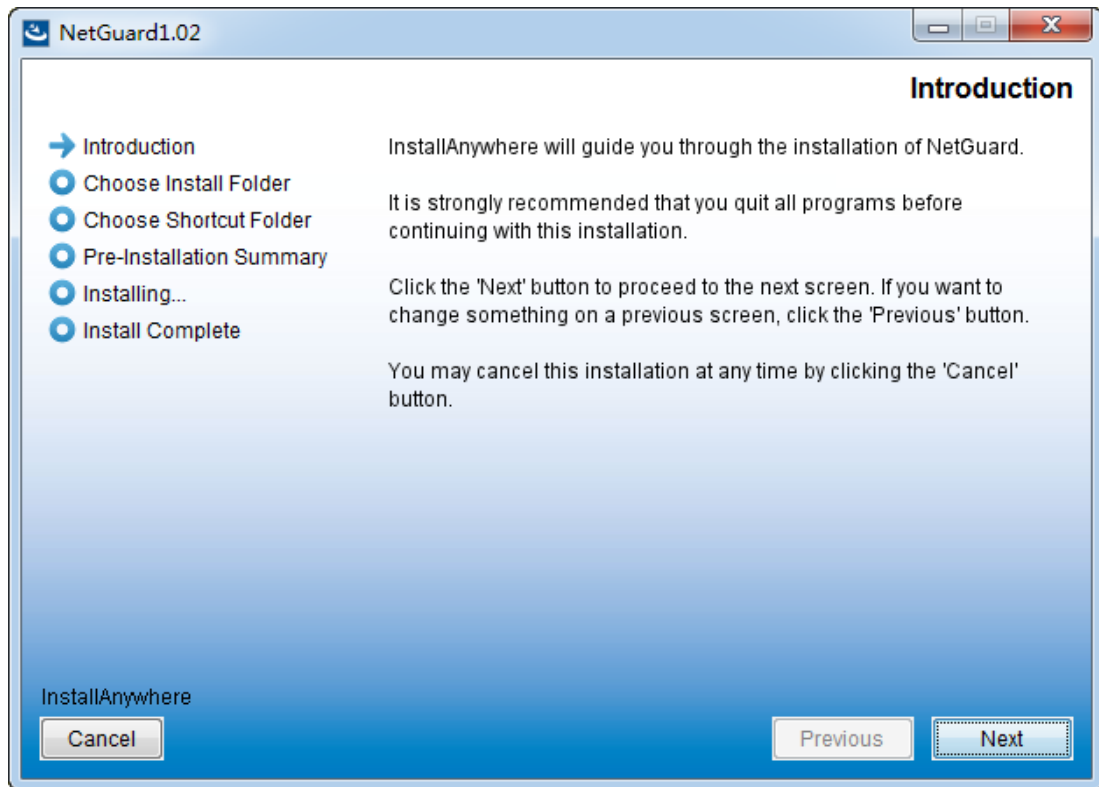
NetGuard1.02

Introduction

Introduction
Choose Install Folder
Choose Shortcut Folder
Pre-Installation Summary
Installing...
Install Complete

InstallAnywhere will guide you through the installation of NetGuard.

It is strongly recommended that you quit all programs before continuing with this installation.

Click the 'Next' button to proceed to the next screen. If you want to change something on a previous screen, click the 'Previous' button.

You may cancel this installation at any time by clicking the 'Cancel' button.

InstallAnywhere

Cancel

Previous

Next